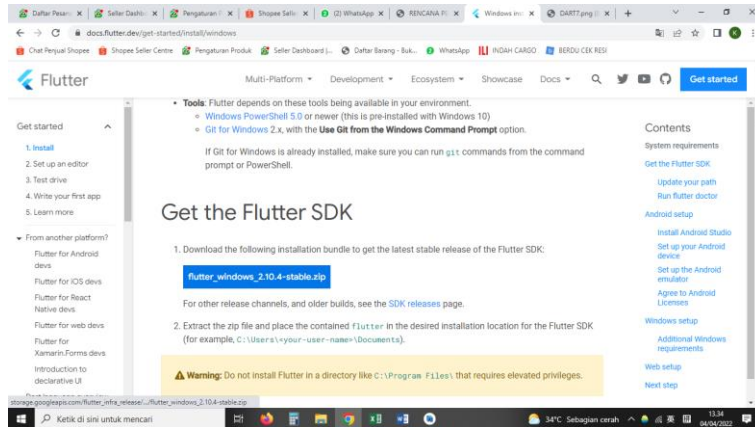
Daftar Pesan | Seller Dashb | Pengaturan P | Shopee Selle | (2) WhatsApp | RENCANA PE | Windows ins | DARTT.png |

docs.flutter.dev/get-started/install/windows

Chat Penjual Shopee | Shopee Seller Centre | Pengaturan Produk | Seller Dashboard |... | Daftar Barang - Buk... | WhatsApp | INDAH CARGO | BERDU CEK RESI

Flutter

Multi-Platform ▾ Development ▾ Ecosystem ▾ Showcase Docs ▾

Get started

Get started

1. Install
2. Set up an editor
3. Test drive
4. Write your first app
5. Learn more

From another platform?
Flutter for Android devs
Flutter for iOS devs
Flutter for React Native devs
Flutter for web devs
Flutter for Xamarin.Forms devs
Introduction to declarative UI

• Tools: Flutter depends on these tools being available in your environment.
◦ Windows PowerShell 5.0 or newer (this is pre-installed with Windows 10)
◦ Git for Windows 2.x, with the Use Git from the Windows Command Prompt option.

If Git for Windows is already installed, make sure you can run git commands from the command prompt or PowerShell.

Get the Flutter SDK

1. Download the following installation bundle to get the latest stable release of the Flutter SDK:

flutter_windows_2.10.4-stable.zip

For other release channels, and older builds, see the SDK releases page.

2. Extract the zip file and place the contained flutter in the desired installation location for the Flutter SDK (for example, C:\Users\<your-user-name>\Documents).

Warning: Do not install Flutter in a directory like C:\Program Files\ that requires elevated privileges.

Contents
System requirements
Get the Flutter SDK
Update your path
Run flutter doctor
Android setup
Install Android Studio
Set up your Android device
Set up the Android emulator
Agree to Android Licenses
Windows setup
Additional Windows requirements
Web setup
Next step

storage.googleapis.com/flutter_infra_release/.../flutter_windows_2.10.4-stable.zip

Ketik di sini untuk mencari

34°C Sebagian cerah

13.34
04/04/2022